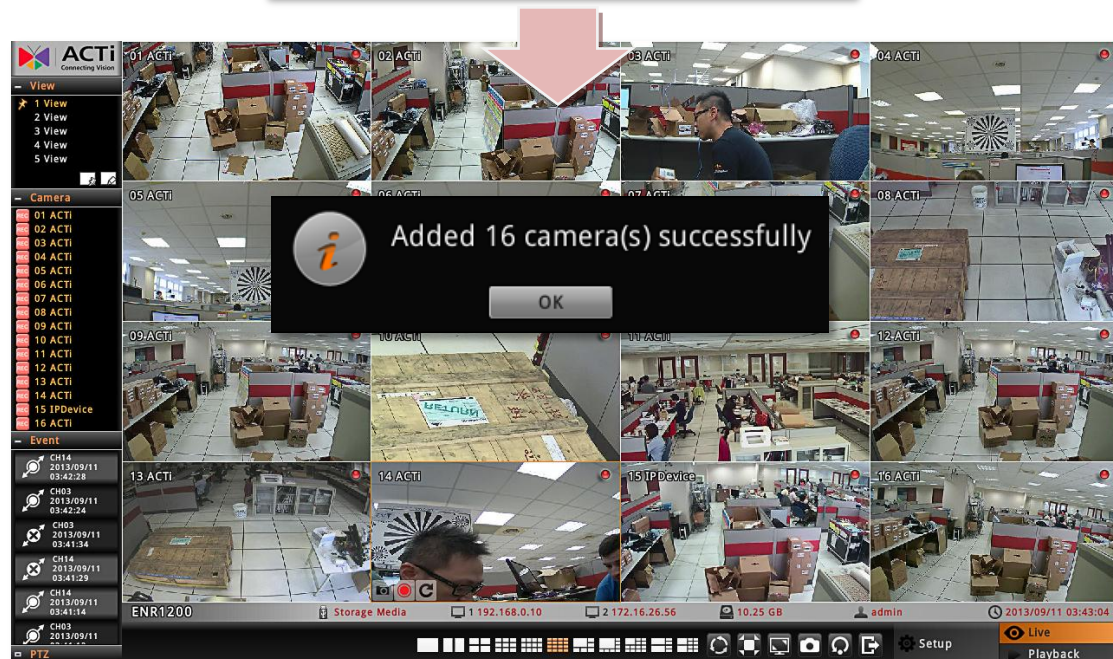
ACTi
Connecting Vision

− View
1 View
2 View
3 View
4 View
5 View

− Camera
01 ACTi
02 ACTi
03 ACTi
04 ACTi
05 ACTi
06 ACTi
07 ACTi
08 ACTi
09 ACTi
10 ACTi
11 ACTi
12 ACTi
13 ACTi
14 ACTi
15 IPDevice
16 ACTi

− Event
CH14 2013/09/11 03:42:28
CH03 2013/09/11 03:42:24
CH03 2013/09/11 03:41:34
CH14 2013/09/11 03:41:29
CH14 2013/09/11 03:41:14
CH03 2013/09/11 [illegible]

− PTZ

01 ACTi
02 ACTi
03 ACTi
04 ACTi
05 ACTi
06 ACTi
07 ACTi
08 ACTi
09 ACTi
10 ACTi
11 ACTi
12 ACTi
13 ACTi
14 ACTi
15 IPDevice
16 ACTi

Added 16 camera(s) successfully
OK

ENR1200
Storage Media
1 192.168.0.10
2 172.16.26.56
10.25 GB
admin
2013/09/11 03:43:04

Setup
Live
Playback